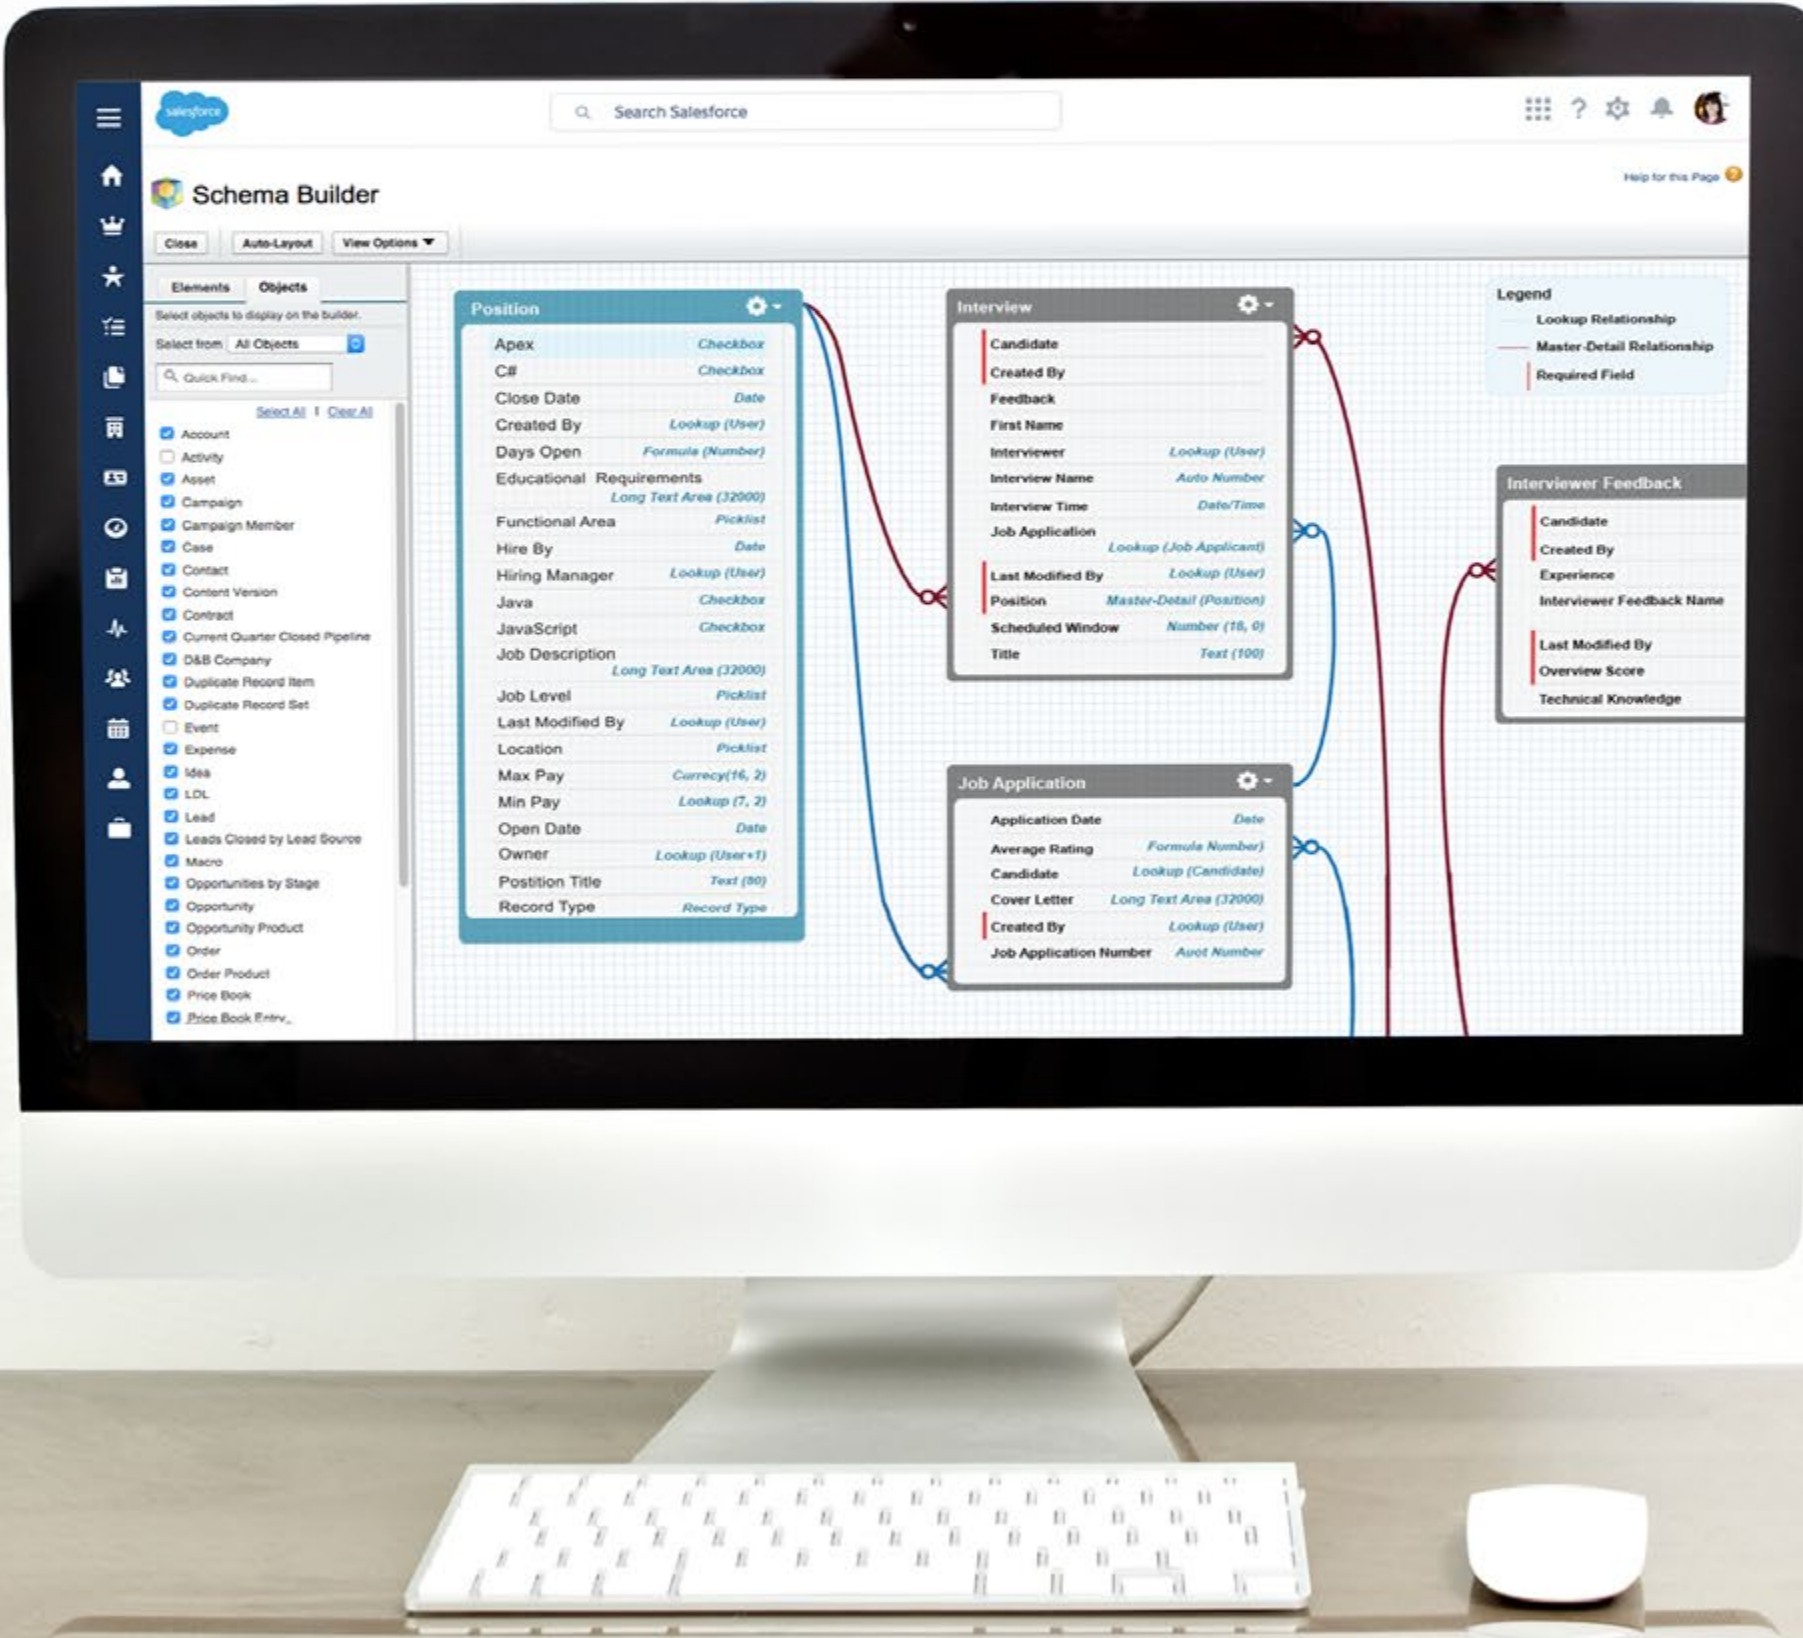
salesforce

Search Salesforce

Schema Builder

Help for this Page

Close Auto-Layout View Options

Elements Objects

Select objects to display on the builder.

Select from All Objects

Quick Find...

Select All | Clear All

Account
Activity
Asset
Campaign
Campaign Member
Case
Contact
Content Version
Contract
Current Quarter Closed Pipeline
D&B Company
Duplicate Record Item
Duplicate Record Set
Event
Expense
Idea
LDL
Lead
Leads Closed by Lead Source
Macro
Opportunities by Stage
Opportunity
Opportunity Product
Order
Order Product
Price Book
Price Book Entry

Position

| | |
|---|---|
| Apex | Checkbox |
| C# | Checkbox |
| Close Date | Date |
| Created By | Lookup (User) |
| Days Open | Formula (Number) |
| Educational Requirements | Long Text Area (32000) |
| Functional Area | Picklist |
| Hire By | Date |
| Hiring Manager | Lookup (User) |
| Java | Checkbox |
| JavaScript | Checkbox |
| Job Description | Long Text Area (32000) |
| Job Level | Picklist |
| Last Modified By | Lookup (User) |
| Location | Picklist |
| Max Pay | Currecy(16, 2) |
| Min Pay | Lookup (7, 2) |
| Open Date | Date |
| Owner | Lookup (User+1) |
| Postition Title | Text (80) |
| Record Type | Record Type |

Interview

| | |
|---|---|
| Candidate | |
| Created By | |
| Feedback | |
| First Name | |
| Interviewer | Lookup (User) |
| Interview Name | Auto Number |
| Interview Time | Date/Time |
| Job Application | Lookup (Job Applicant) |
| Last Modified By | Lookup (User) |
| Position | Master-Detail (Position) |
| Scheduled Window | Number (18, 0) |
| Title | Text (100) |

Job Application

| | |
|---|---|
| Application Date | Date |
| Average Rating | Formula Number) |
| Candidate | Lookup (Candidate) |
| Cover Letter | Long Text Area (32000) |
| Created By | Lookup (User) |
| Job Application Number | Auot Number |

Legend
Lookup Relationship
Master-Detail Relationship
Required Field

Interviewer Feedback

Candidate
Created By
Experience
Interviewer Feedback Name
Last Modified By
Overview Score
Technical Knowledge